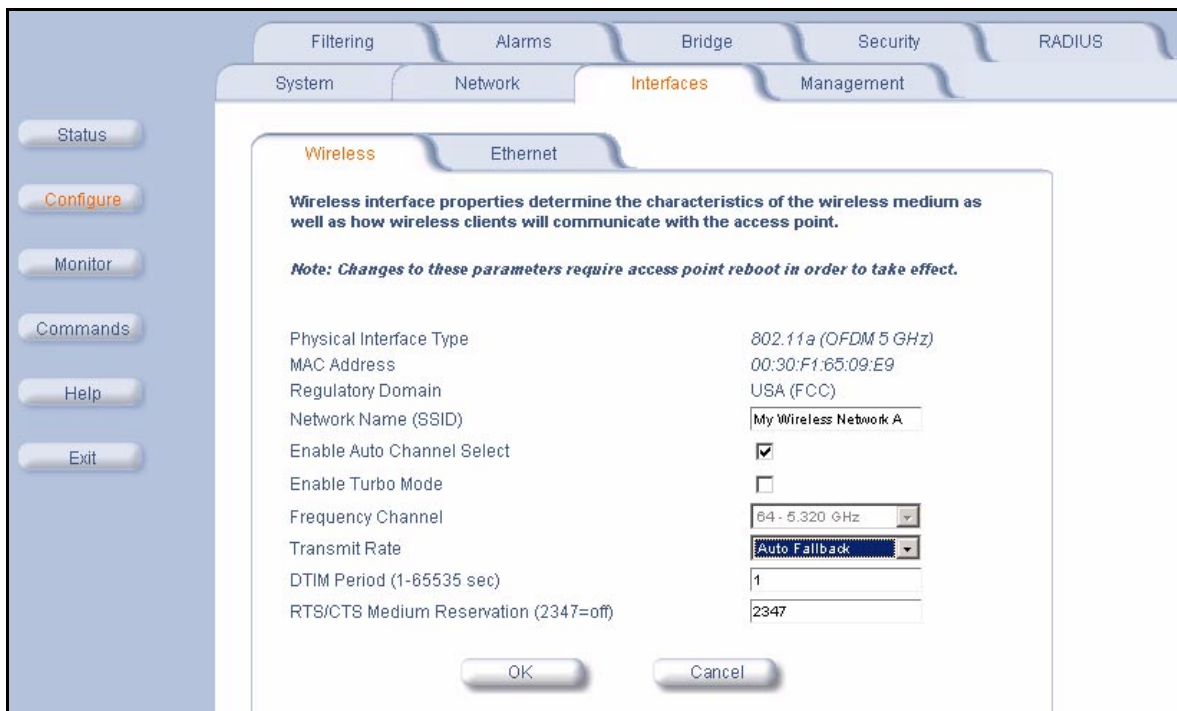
Filtering Alarms Bridge Security RADIUS

System Network Interfaces Management

Status

Configure

Monitor

Commands

Help

Exit

Wireless Ethernet

Wireless interface properties determine the characteristics of the wireless medium as well as how wireless clients will communicate with the access point.

Note: Changes to these parameters require access point reboot in order to take effect.

| | |
|---|---|
| Physical Interface Type | 802.11a (OFDM 5 GHz) |
| MAC Address | 00:30:F1:65:09:E9 |
| Regulatory Domain | USA (FCC) |
| Network Name (SSID) | My Wireless Network A |
| Enable Auto Channel Select | ☑ |
| Enable Turbo Mode | ☐ |
| Frequency Channel | 64 - 5.320 GHz |
| Transmit Rate | Auto Fallback |
| DTIM Period (1-65535 sec) | 1 |
| RTS/CTS Medium Reservation (2347=off) | 2347 |

OK Cancel